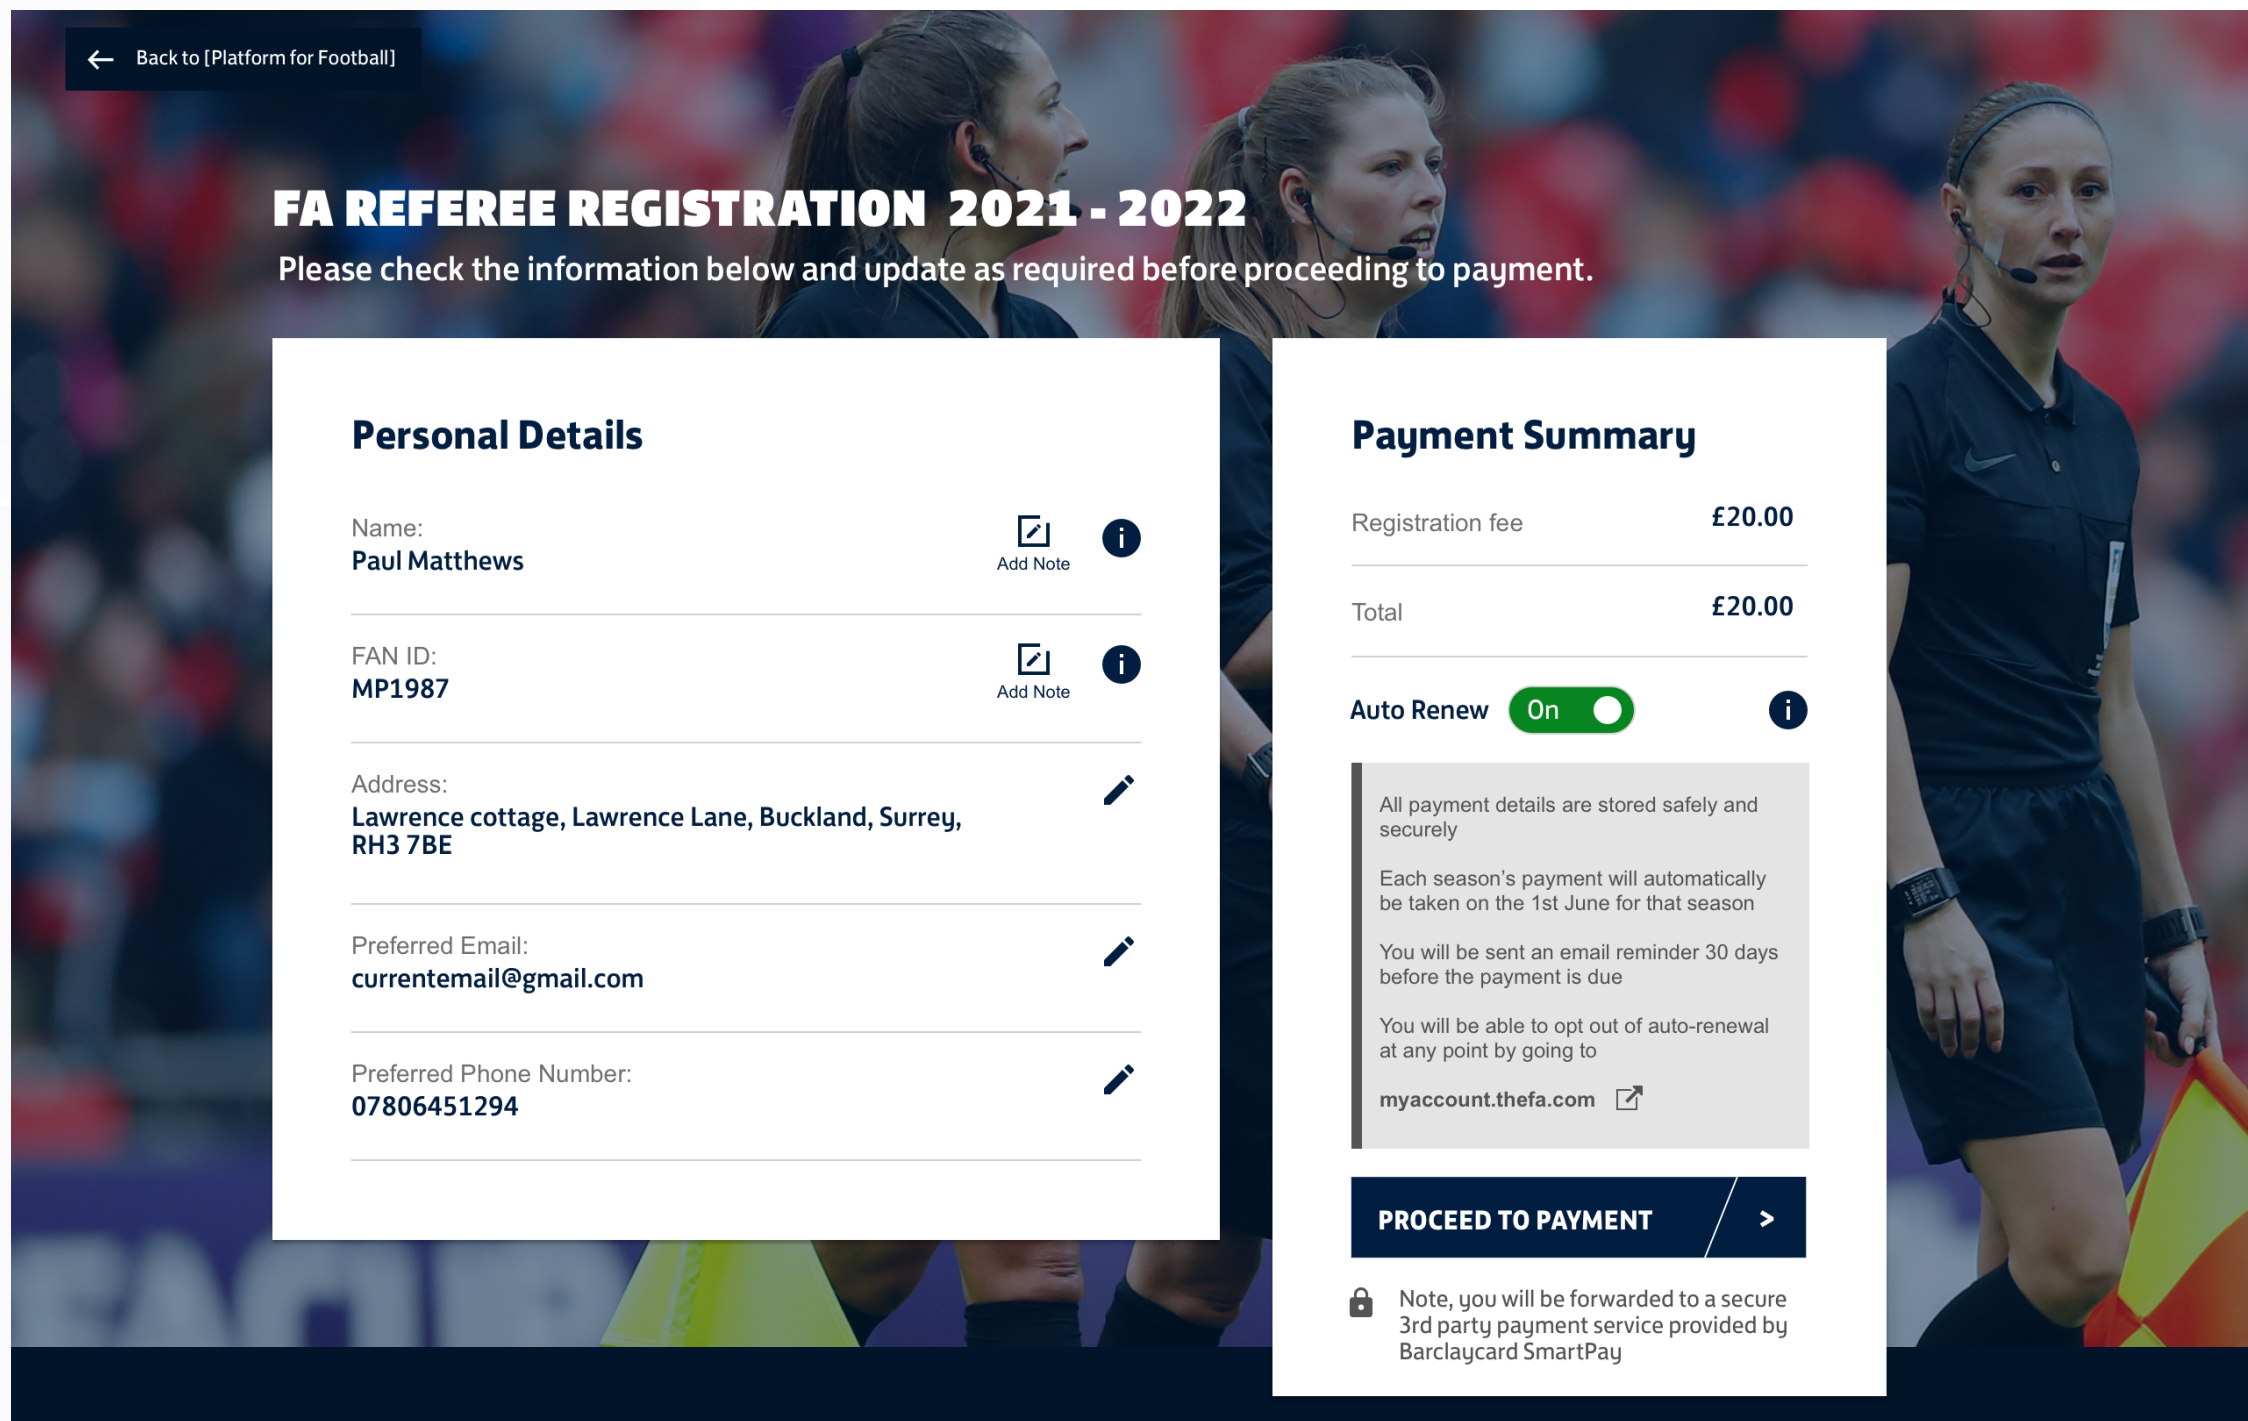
← Back to [Platform for Football]

FA REFEREE REGISTRATION 2021 - 2022

Please check the information below and update as required before proceeding to payment.

Personal Details

Name:
Paul Matthews

Add Note

FAN ID:
MP1987

Add Note

Address:
Lawrence cottage, Lawrence Lane, Buckland, Surrey, RH3 7BE

Preferred Email:
currentemail@gmail.com

Preferred Phone Number:
07806451294

Payment Summary

Registration fee £20.00

Total £20.00

Auto Renew On

All payment details are stored safely and securely

Each season's payment will automatically be taken on the 1st June for that season

You will be sent an email reminder 30 days before the payment is due

You will be able to opt out of auto-renewal at any point by going to

myaccount.thefa.com

PROCEED TO PAYMENT >

Note, you will be forwarded to a secure 3rd party payment service provided by Barclaycard SmartPay